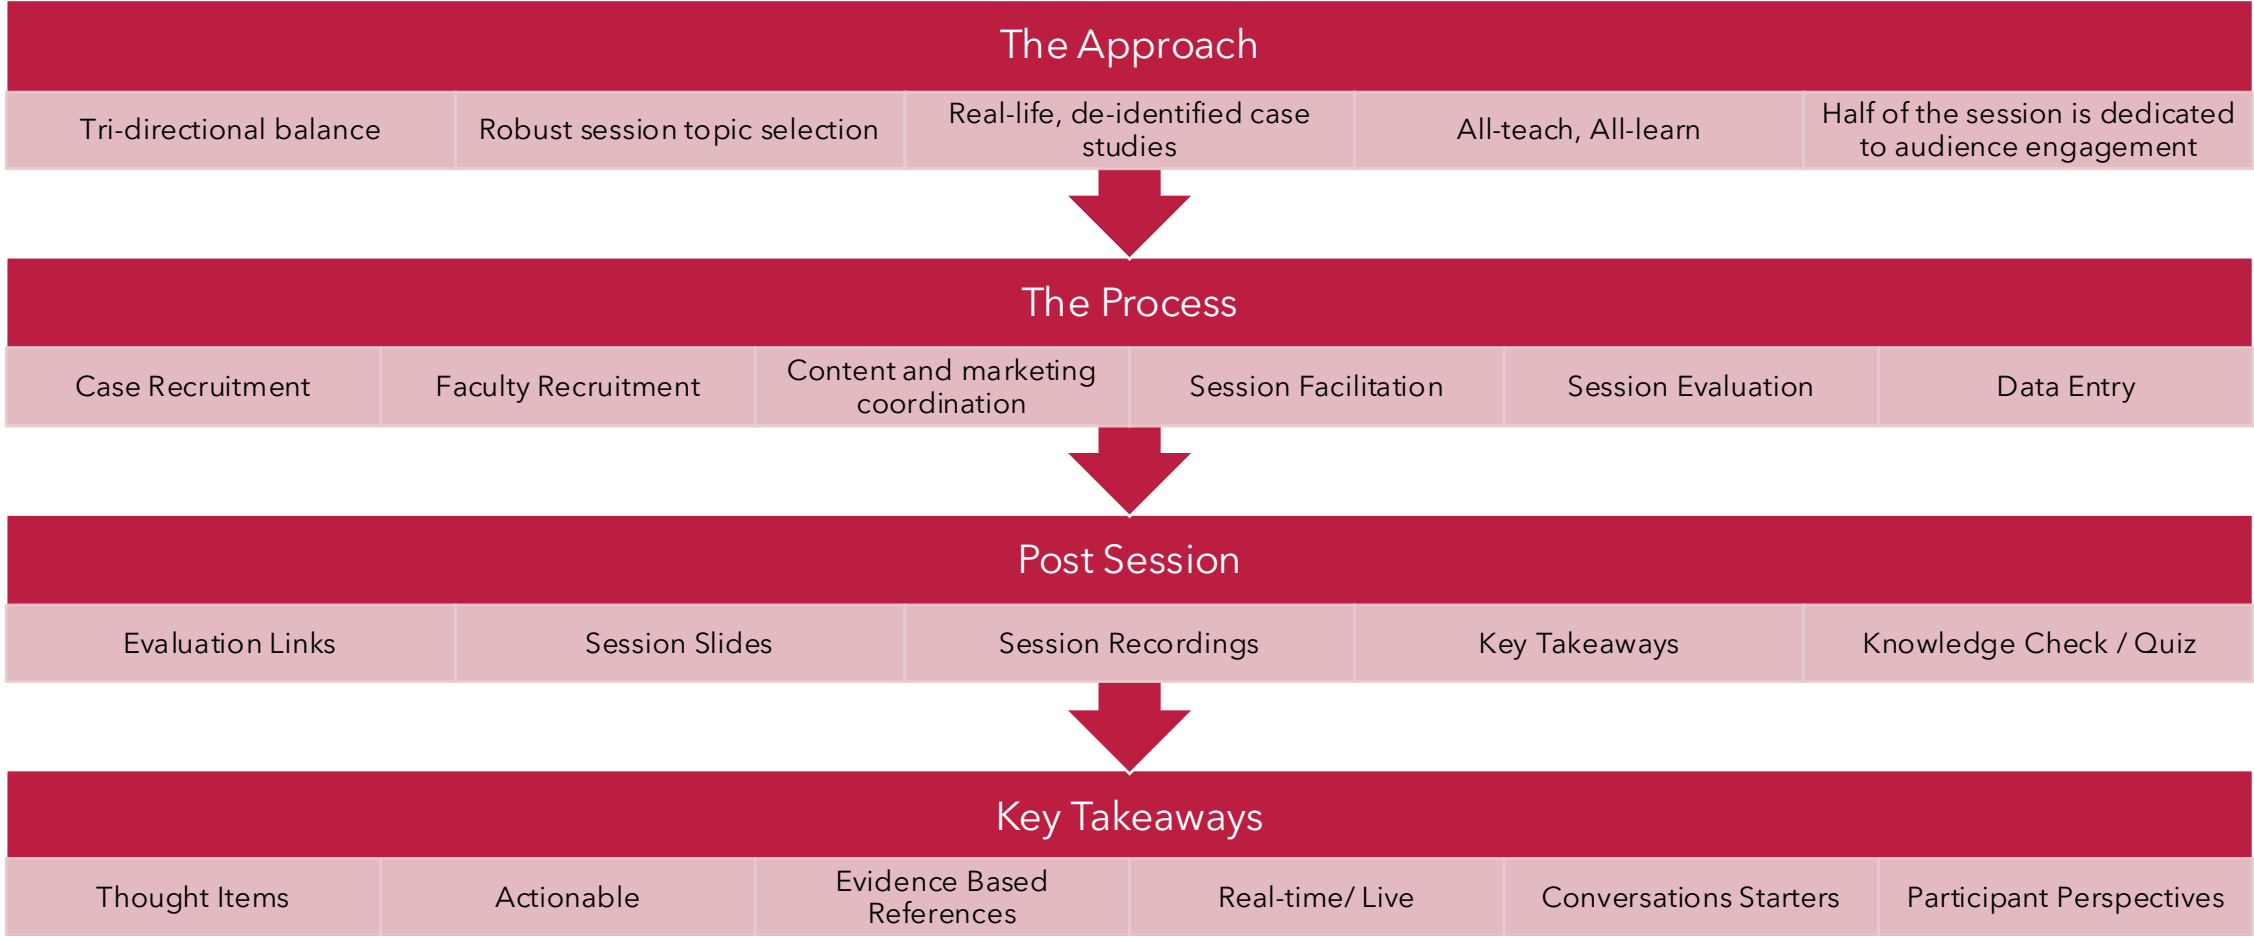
The Approach

| Tri-directional balance | Robust session topic selection | Real-life, de-identified case studies | All-teach, All-learn | Half of the session is dedicated to audience engagement |
|---|---|---|---|---|

The Process

| Case Recruitment | Faculty Recruitment | Content and marketing coordination | Session Facilitation | Session Evaluation | Data Entry |
|---|---|---|---|---|---|

Post Session

| Evaluation Links | Session Slides | Session Recordings | Key Takeaways | Knowledge Check / Quiz |
|---|---|---|---|---|

Key Takeaways

| Thought Items | Actionable | Evidence Based References | Real-time/ Live | Conversations Starters | Participant Perspectives |
|---|---|---|---|---|---|